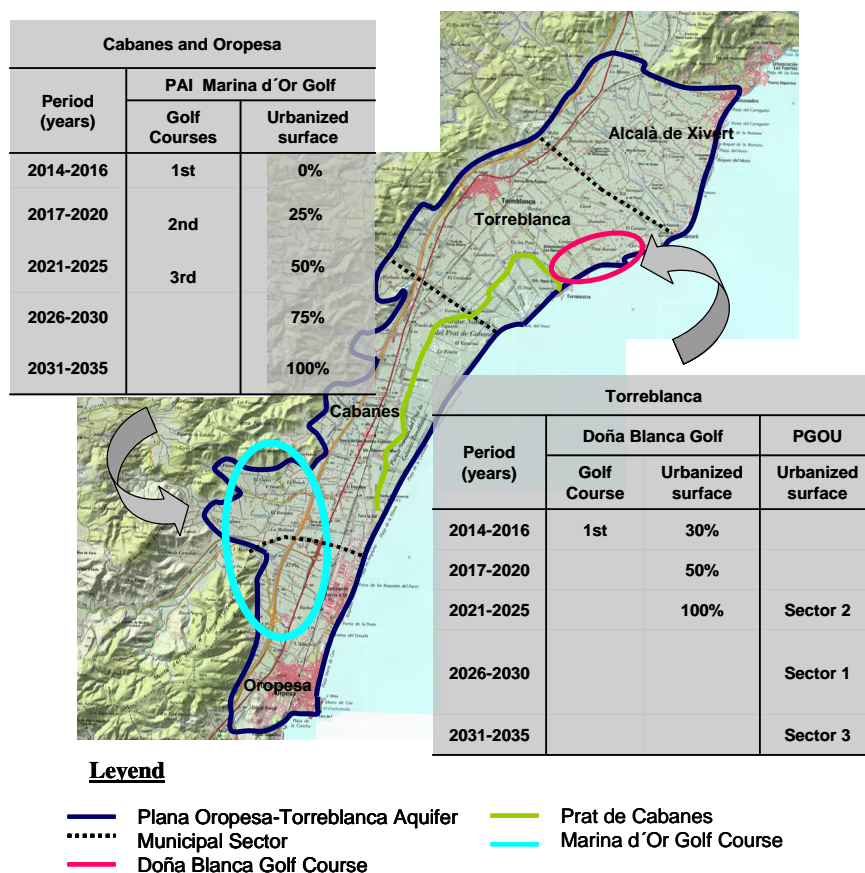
| Cabanes and Oropesa | | |
|---|---|---|
| Period (years) | PAI Marina d´Or Golf | |
| | Golf Courses | Urbanized surface |
| 2014-2016 | 1st | 0% |
| 2017-2020 | 2nd | 25% |
| 2021-2025 | 3rd | 50% |
| 2026-2030 | | 75% |
| 2031-2035 | | 100% |

Alcalà de Xivert

Torreblanca

Cabanes

Oropesa

| Torreblanca | | | |
|---|---|---|---|
| Period (years) | Doña Blanca Golf | | PGOU |
| | Golf Course | Urbanized surface | Urbanized surface |
| 2014-2016 | 1st | 30% | |
| 2017-2020 | | 50% | |
| 2021-2025 | | 100% | Sector 2 |
| 2026-2030 | | | Sector 1 |
| 2031-2035 | | | Sector 3 |

Leyend

Plana Oropesa-Torreblanca Aquifer
Municipal Sector
Doña Blanca Golf Course
Prat de Cabanes
Marina d´Or Golf Course